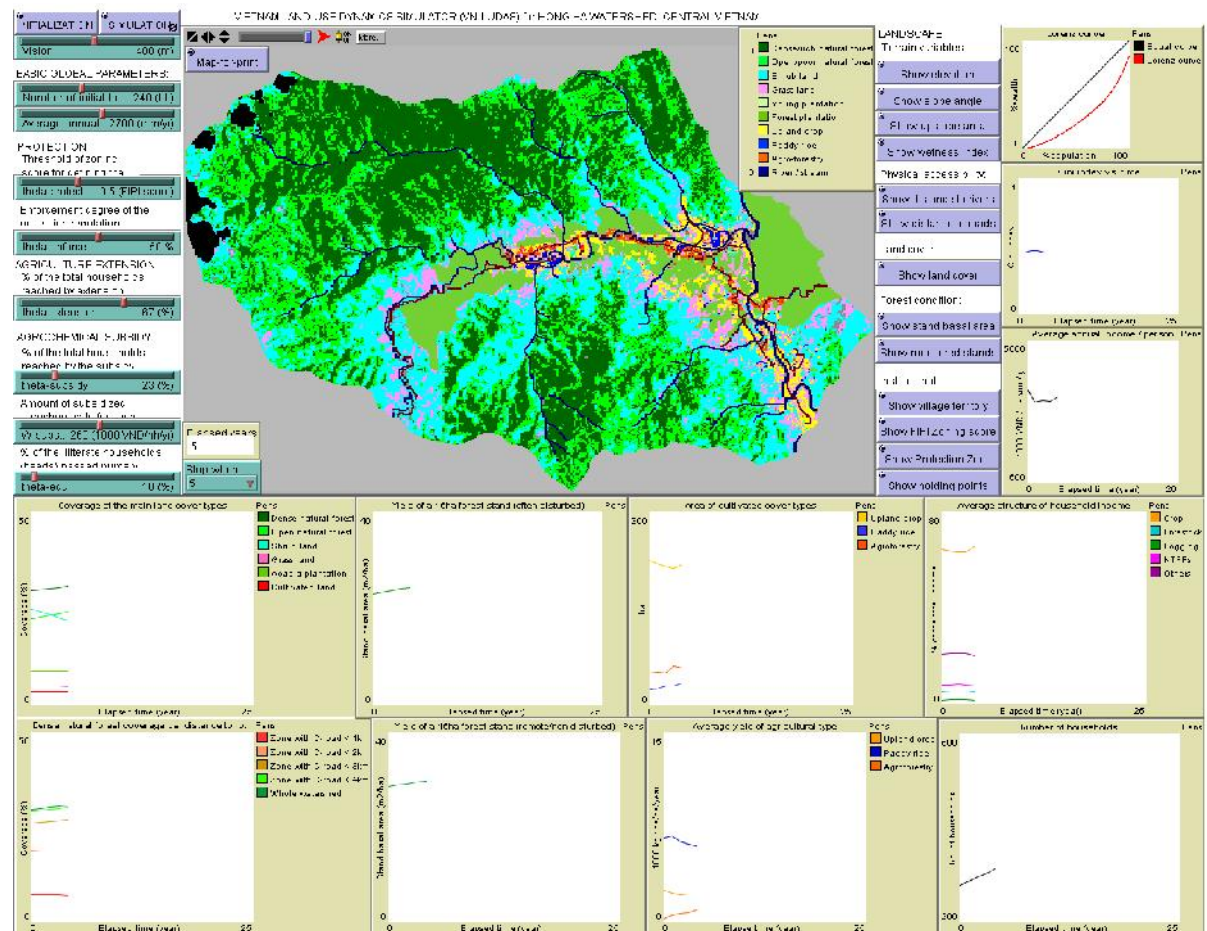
INITIALIZATION | SIMULATION

VIETNAM LAND USE DYNAMICS SIMULATOR (VN-LUDAS) for HONG HA WATERSHED, CENTRAL VIETNAM

Vision 400 (m)

BASIC GLOBAL PARAMETERS:

Number of initial h 240 (HH)

Average annual 2700 (mm/y)

PROTECTION
Threshold of zoning score for exploring

theta-protect 0.5 (FIPI-score)

Enforcement degree of the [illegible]

theta-enforce 60 %

AGRICULTURE EXTENSION
% of the total households reached by extension

theta-extension 67 (%)

AGROCHEMICAL SUBSIDY
% of the total households reached by the subsidy

theta-subsidy 23 (%)

Amount of subsidies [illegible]

W-subsidy 262 (1000 VND/ha/y)

% of the illiterate households (heads) passed courses

theta-edu 10 (%)

Elapsed years 5

Stop at year 5

Map-Sprint

Legend
Dense natural forest
Open natural forest
Shrub land
Grass land
Acacia plantation
Forest plantation
Upland crop
Paddy rice
Agroforestry
River/Stream

LANDSCAPE
Terrain variables:
Show elevation
Show slope angle
Show upslope area
Show wetness index
Physical access to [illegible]
Show channel distance
Show distance to roads
Land cover:
Show land cover
Forest condition:
Show stand basal area
Show number of stands
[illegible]
Show village territory
Show FIPI zoning score
Show Protection Zone
Show holding points

Lorenz curve
Pens
Equal curve
Lorenz curve
100
% wealth
0 % population 100

Gini index over time
Pens
0
Elapsed time (year) 25

Average annual income (person) Pens
5000
600
Elapsed time (year) 20

Coverage of the main land cover types
Pens
Dense natural forest
Open natural forest
Shrub land
Grass land
Acacia plantation
Cultivated land
50
Coverage (%)
0
Elapsed time (year) 25

Yield of an 1ha forest stand (often disturbed) Pens
40
Stand basal area (m2/ha)
0
Elapsed time (year) 25

Area of cultivated cover types
Pens
Upland crop
Paddy rice
Agroforestry
300
ha
0
Elapsed time (year) 25

Average structure of household income
Pens
Crop
Livestock
Logging
NTFPs
Others
0
Elapsed time (year) 25

Dense natural forest coverage by distance to road Pens
Zone with D-road < 1k
Zone with D-road < 2k
Zone with D-road < 3km
Zone with D-road < 4km
Whole watershed
50
Coverage (%)
0
Elapsed time (year) 25

Yield of an 1ha forest stand (remote/rarely disturbed) Pens
40
Stand basal area (m2/ha)
0
Elapsed time (year) 25

Average yield of agricultural type
Pens
Upland crop
Paddy rice
Agroforestry
15
1000 kg/ha/year
0
Elapsed time (year) 25

Number of households
Pens
600
Number of households
300
Elapsed time (year) 25